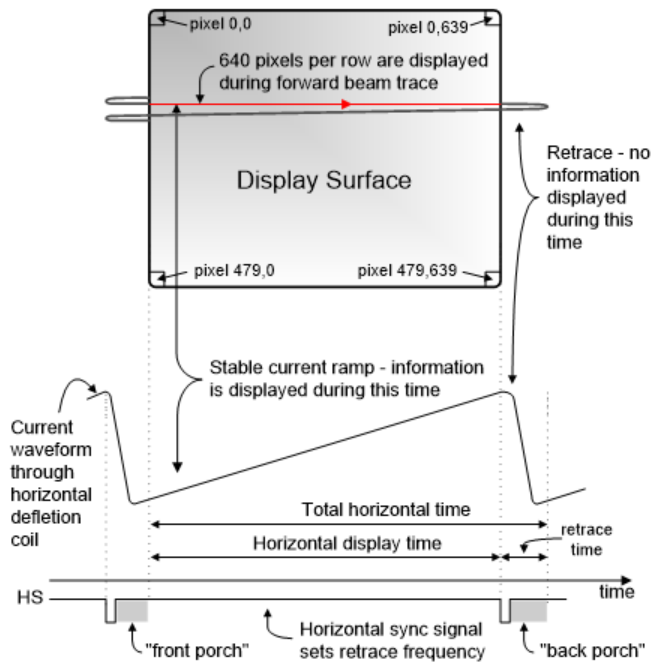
pixel 0,0

pixel 0,639

640 pixels per row are displayed during forward beam trace

Display Surface

Retrace - no information displayed during this time

pixel 479,0

pixel 479,639

Stable current ramp - information is displayed during this time

Current waveform through horizontal defletion coil

Total horizontal time

Horizontal display time

retrace time

time

HS

"front porch"

Horizontal sync signal sets retrace frequency

"back porch"